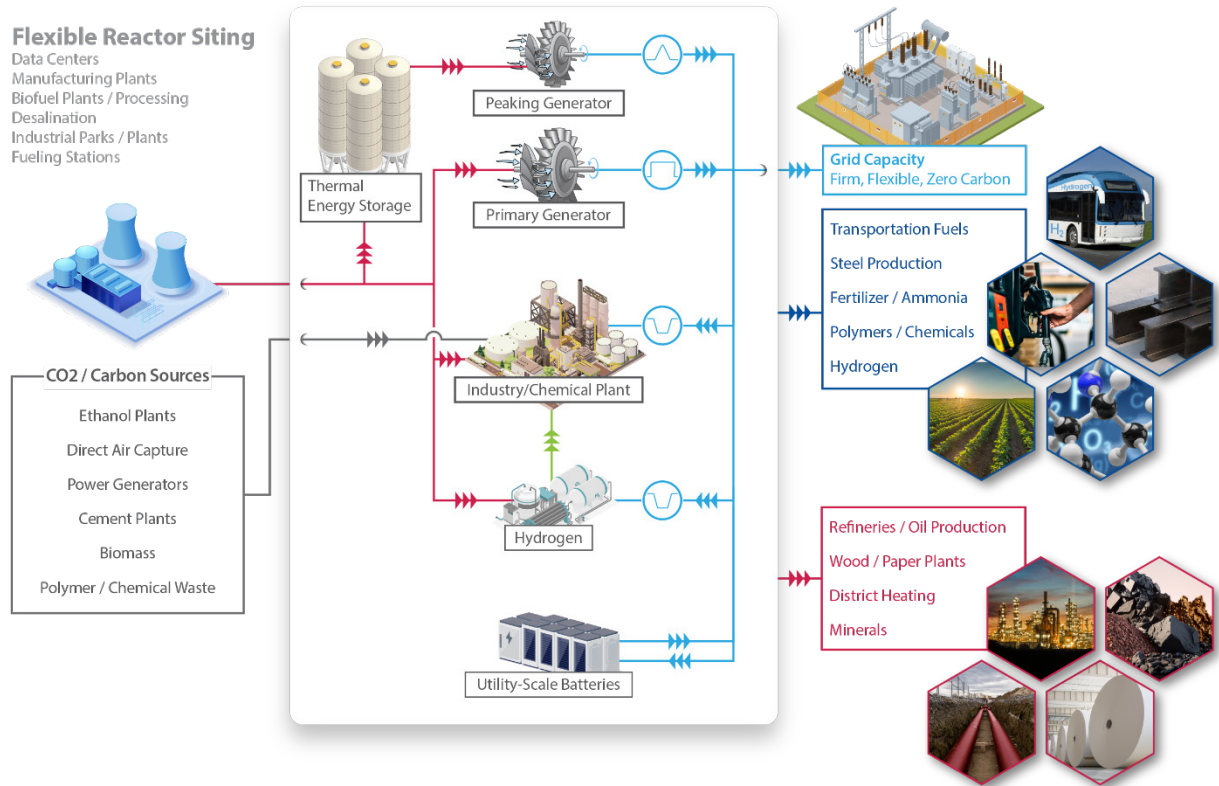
Flexible Reactor Siting
Data Centers
Manufacturing Plants
Biofuel Plants / Processing
Desalination
Industrial Parks / Plants
Fueling Stations

CO2 / Carbon Sources
Ethanol Plants
Direct Air Capture
Power Generators
Cement Plants
Biomass
Polymer / Chemical Waste

Thermal Energy Storage
Peaking Generator
Primary Generator
Industry/Chemical Plant
Hydrogen
Utility-Scale Batteries

Grid Capacity
Firm, Flexible, Zero Carbon

Transportation Fuels
Steel Production
Fertilizer / Ammonia
Polymers / Chemicals
Hydrogen

Hydrogen
$H_2$

Refineries / Oil Production
Wood / Paper Plants
District Heating
Minerals